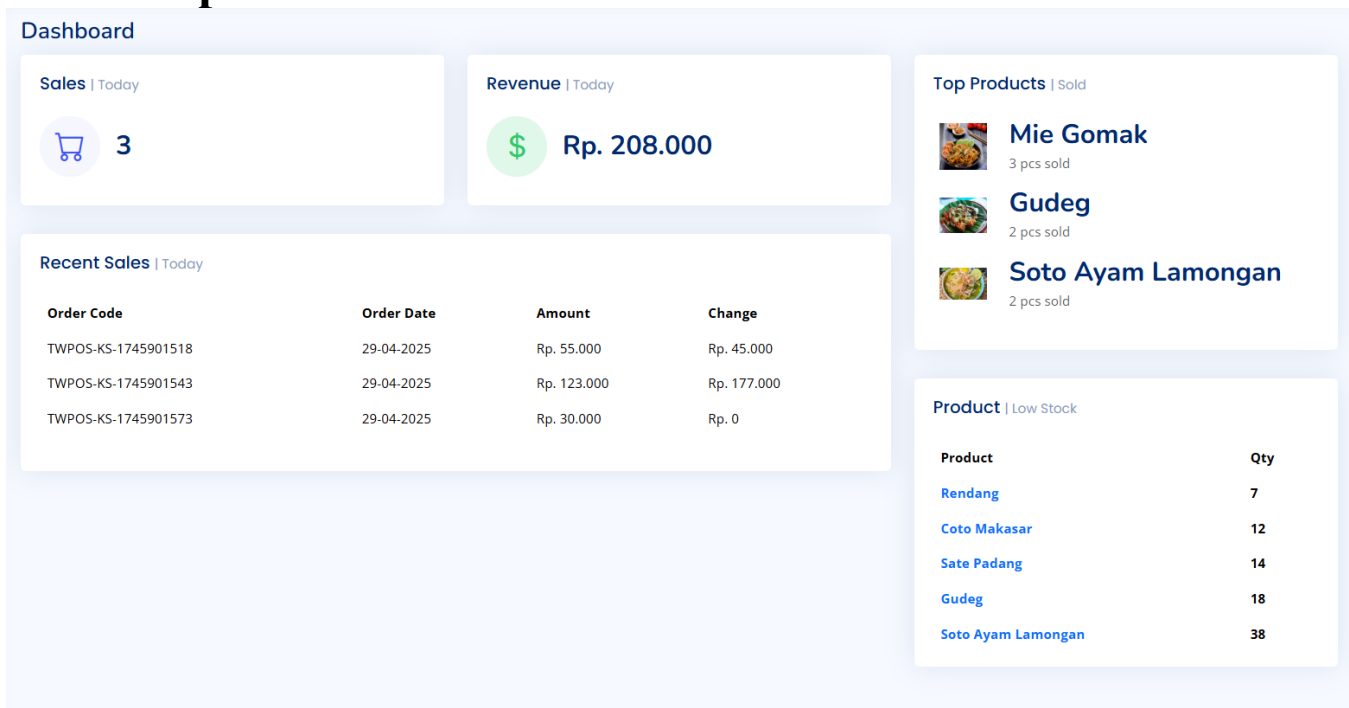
Dashboard

Sales | Today

3

Revenue | Today

Rp. 208.000

Top Products | Sold

Mie Gomak
3 pcs sold

Gudeg
2 pcs sold

Soto Ayam Lamongan
2 pcs sold

Recent Sales | Today

| Order Code | Order Date | Amount | Change |
|---|---|---|---|
| TWPOS-KS-1745901518 | 29-04-2025 | Rp. 55.000 | Rp. 45.000 |
| TWPOS-KS-1745901543 | 29-04-2025 | Rp. 123.000 | Rp. 177.000 |
| TWPOS-KS-1745901573 | 29-04-2025 | Rp. 30.000 | Rp. 0 |

Product | Low Stock

| Product | Qty |
|---|---|
| Rendang | 7 |
| Coto Makasar | 12 |
| Sate Padang | 14 |
| Gudeg | 18 |
| Soto Ayam Lamongan | 38 |